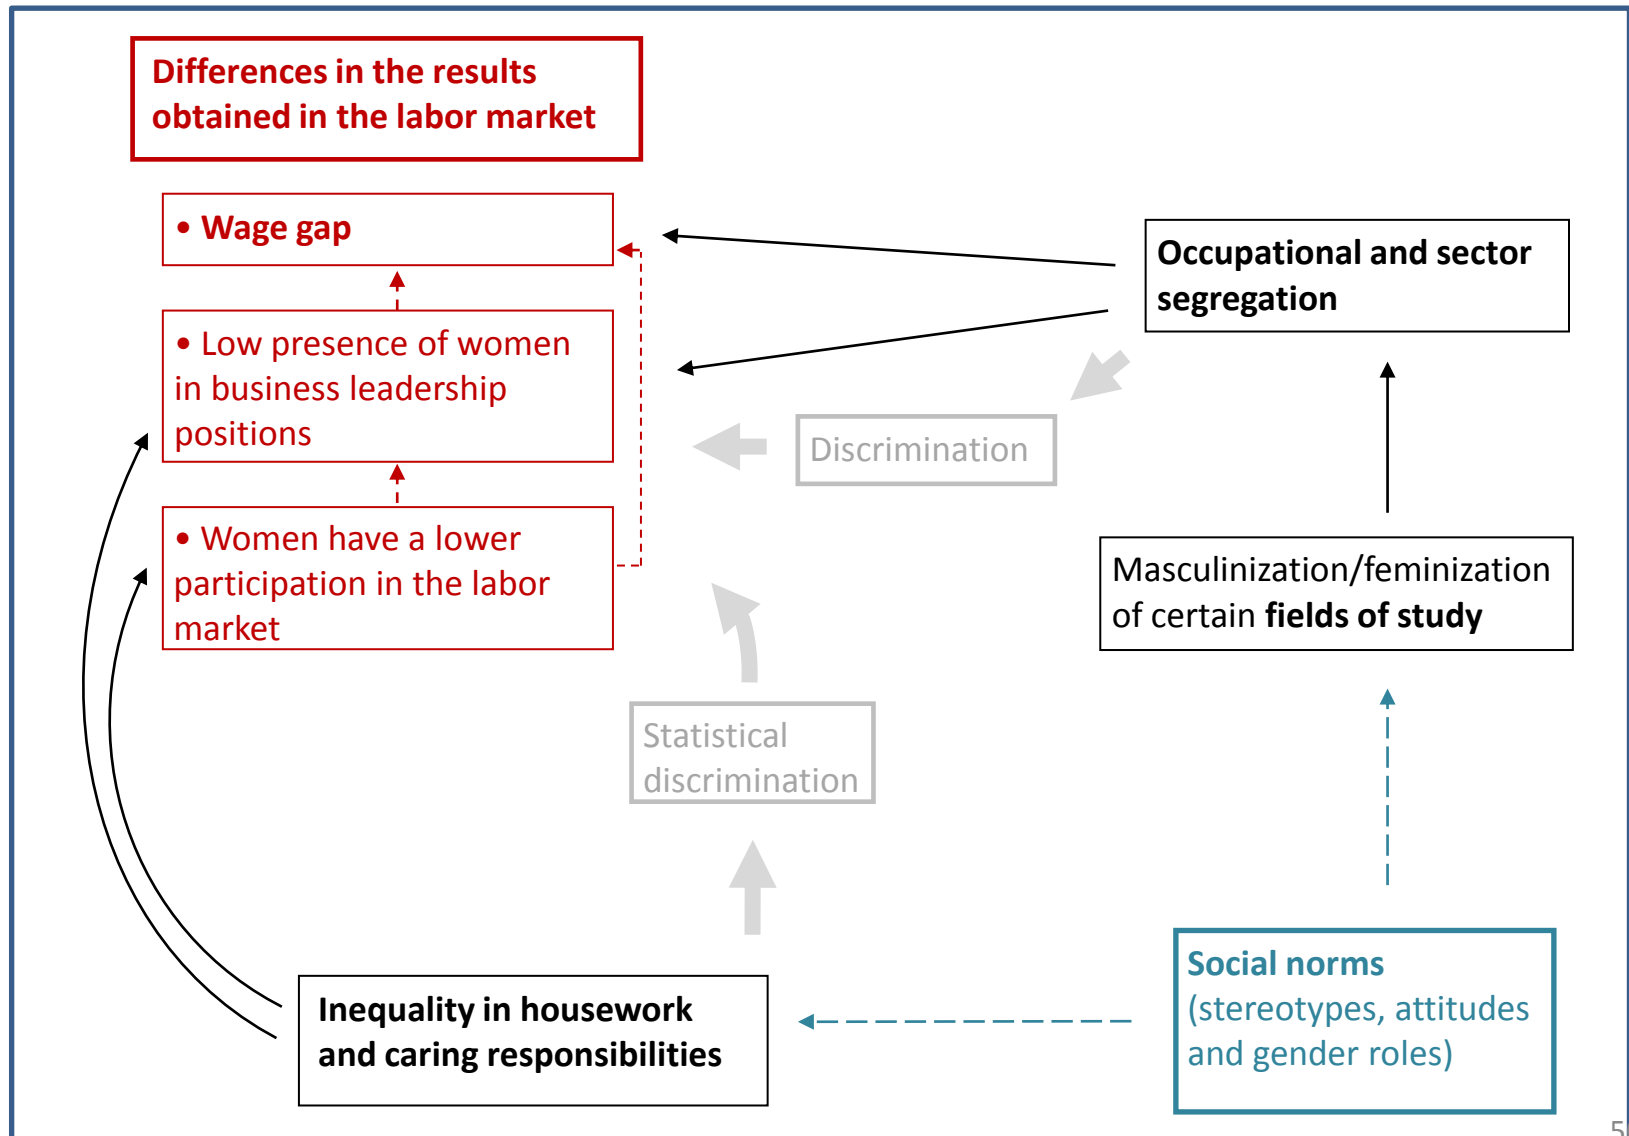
Differences in the results obtained in the labor market

• Wage gap

• Low presence of women in business leadership positions

• Women have a lower participation in the labor market

Occupational and sector segregation

Discrimination

Masculinization/feminization of certain fields of study

Statistical discrimination

Inequality in housework and caring responsibilities

Social norms (stereotypes, attitudes and gender roles)

5